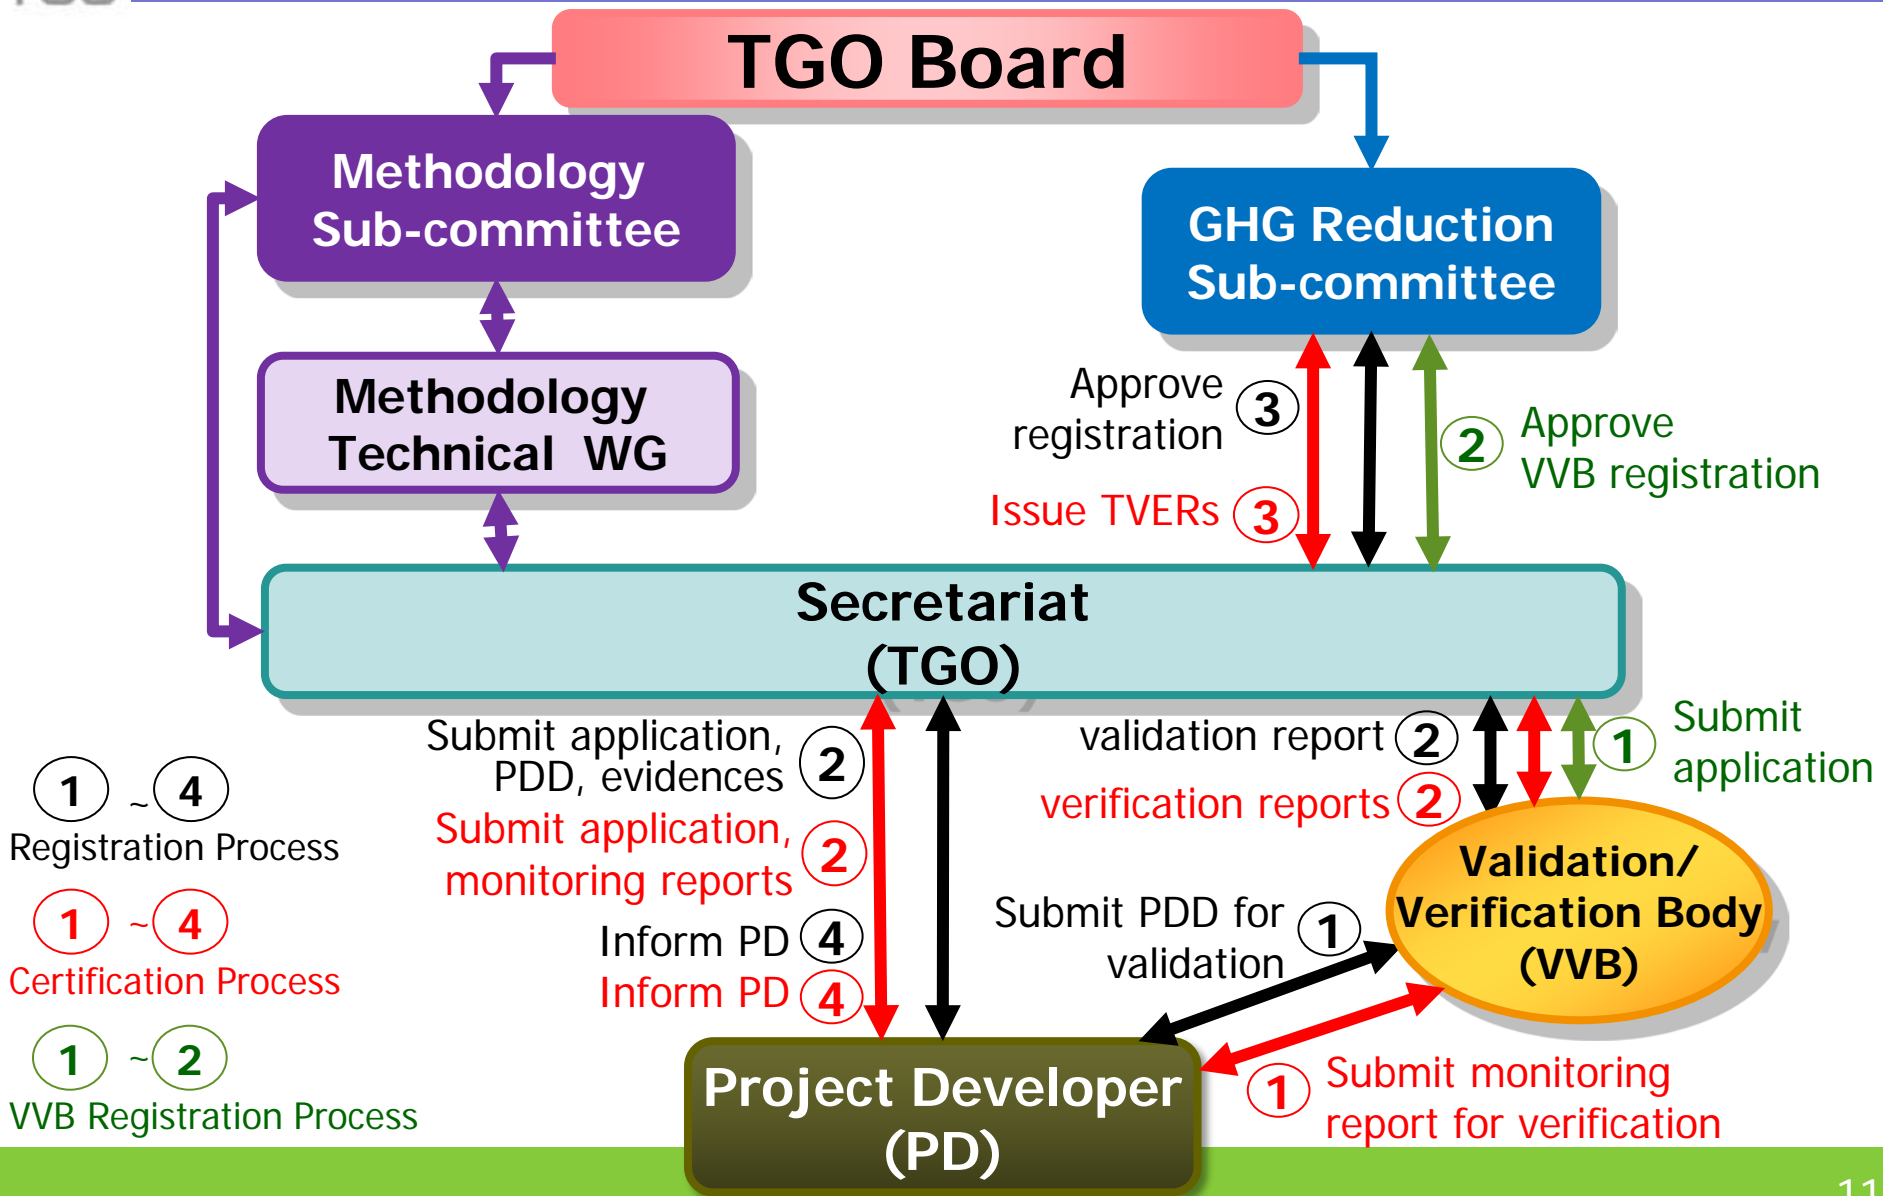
TGO Board

Methodology Sub-committee

GHG Reduction Sub-committee

Methodology Technical WG

Approve registration 3

Issue TVERs 3

2 Approve VVB registration

Secretariat (TGO)

Submit application, PDD, evidences 2

Submit application, monitoring reports 2

Inform PD 4

Inform PD 4

validation report 2

verification reports 2

1 Submit application

Validation/ Verification Body (VVB)

Submit PDD for validation 1

1 Submit monitoring report for verification

1 ~ 4
Registration Process

1 ~ 4
Certification Process

1 ~ 2
VVB Registration Process

Project Developer (PD)

11